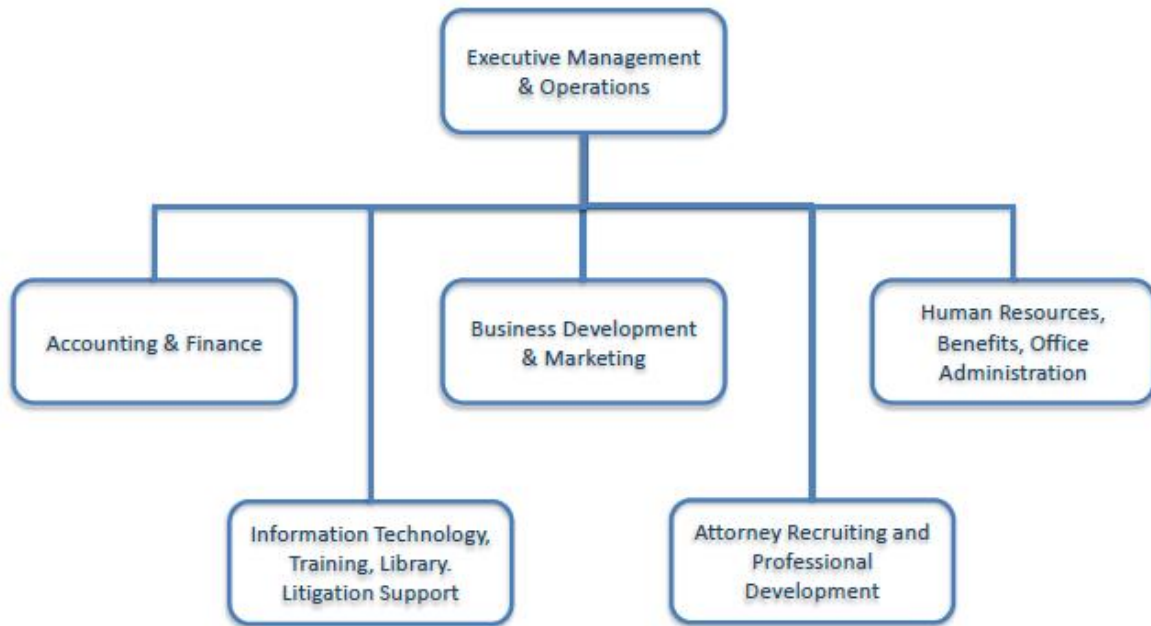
Executive Management & Operations

Accounting & Finance

Business Development & Marketing

Human Resources, Benefits, Office Administration

Information Technology, Training, Library. Litigation Support

Attorney Recruiting and Professional Development